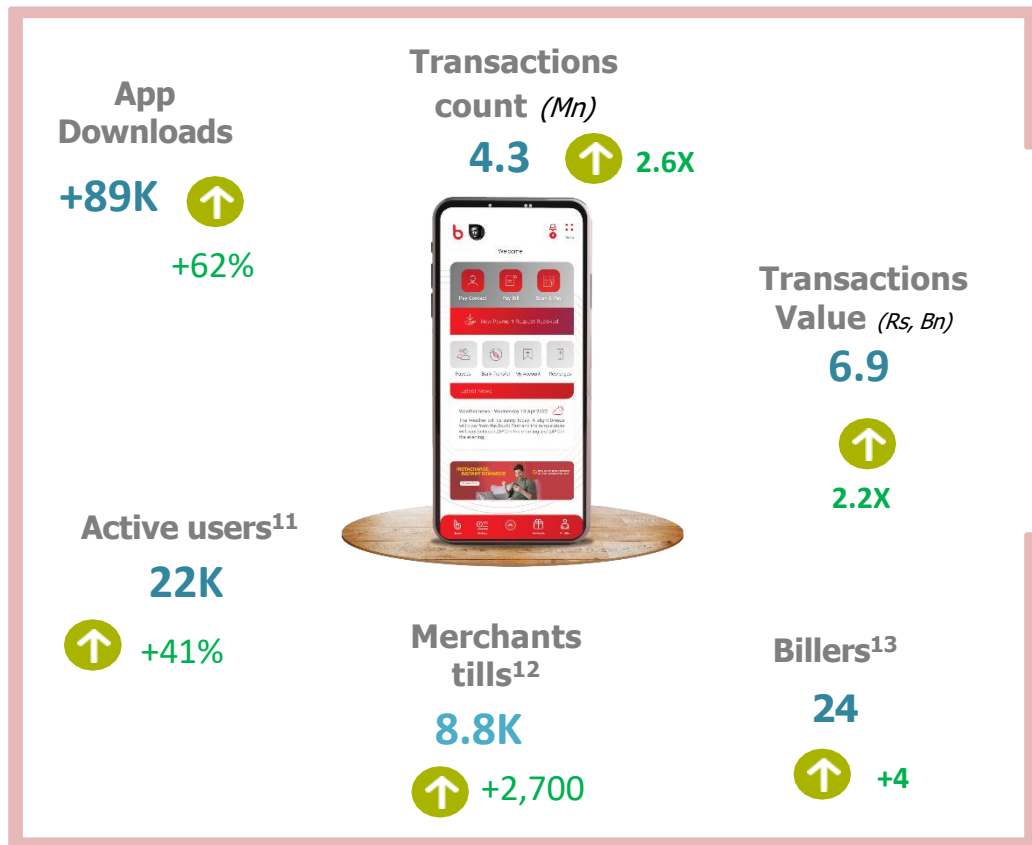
App Downloads

+89K

+62%

Transactions count (Mn)

4.3

2.6X

Welcome

Pay Contact

Pay Bill

Scan & Pay

Payees

Bank Transfer

My Account

Recharge

Latest News

Transactions Value (Rs, Bn)

6.9

2.2X

Active users$^{11}$

22K

+41%

Merchants tills$^{12}$

8.8K

+2,700

Billers$^{13}$

24

+4